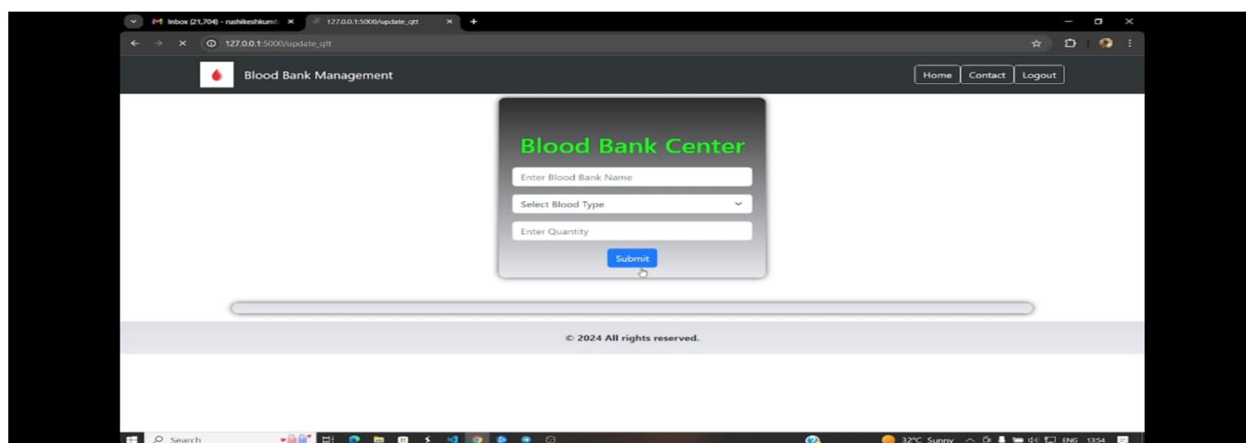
Inbox (21,704) - rushikeshkumb ×
127.0.0.1:5000/update_qtt ×
127.0.0.1:5000/update_qtt

Blood Bank Management

Home
Contact
Logout

Blood Bank Center

Enter Blood Bank Name

Select Blood Type

Enter Quantity

Submit

© 2024 All rights reserved.

Search

32°C Sunny
ENG
13:54